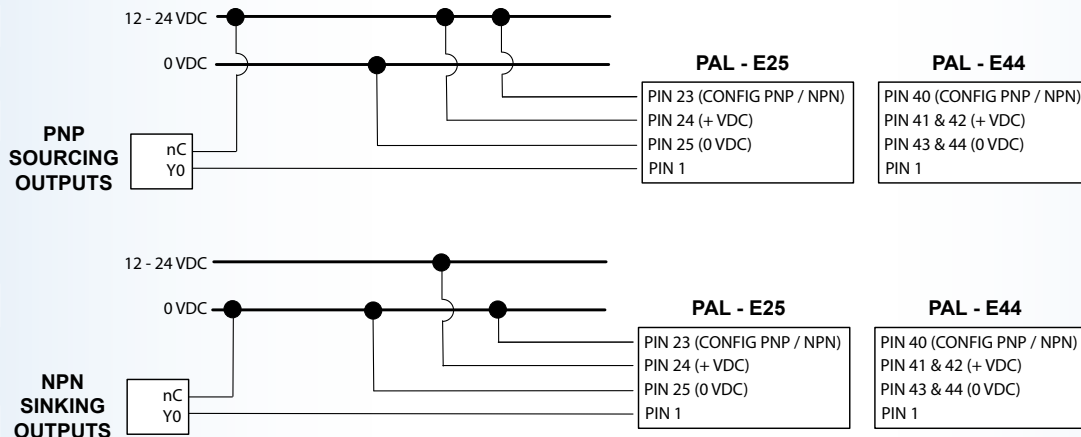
12 - 24 VDC

0 VDC

PNP SOURCING OUTPUTS

nC
Y0

PAL - E25

PIN 23 (CONFIG PNP / NPN)
PIN 24 (+ VDC)
PIN 25 (0 VDC)
PIN 1

PAL - E44

PIN 40 (CONFIG PNP / NPN)
PIN 41 & 42 (+ VDC)
PIN 43 & 44 (0 VDC)
PIN 1

12 - 24 VDC

0 VDC

NPN SINKING OUTPUTS

nC
Y0

PAL - E25

PIN 23 (CONFIG PNP / NPN)
PIN 24 (+ VDC)
PIN 25 (0 VDC)
PIN 1

PAL - E44

PIN 40 (CONFIG PNP / NPN)
PIN 41 & 42 (+ VDC)
PIN 43 & 44 (0 VDC)
PIN 1